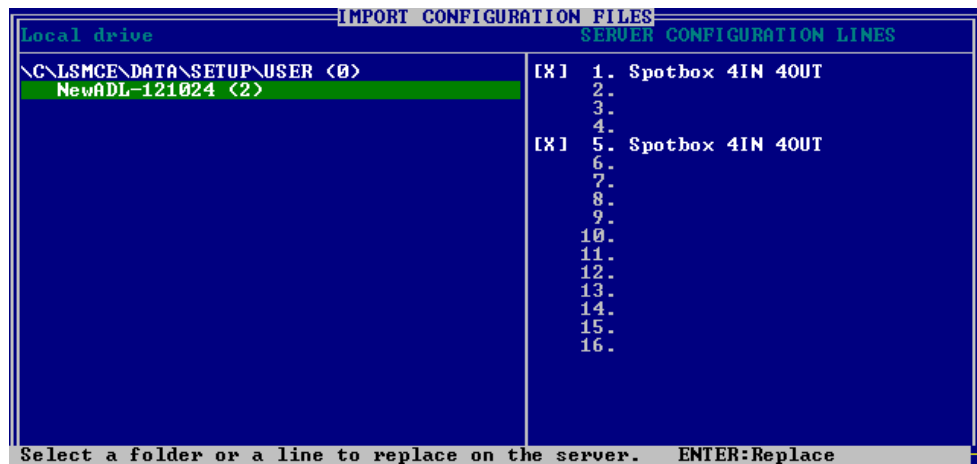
IMPORT CONFIGURATION FILES

Local drive

\C\LSMCE\DATA\SETUP\USER (0)
NewADL-121024 (2)

SERVER CONFIGURATION LINES

[X] 1. Spotbox 4IN 4OUT
2.
3.
4.
[X] 5. Spotbox 4IN 4OUT
6.
7.
8.
9.
10.
11.
12.
13.
14.
15.
16.

Select a folder or a line to replace on the server. ENTER:Replace